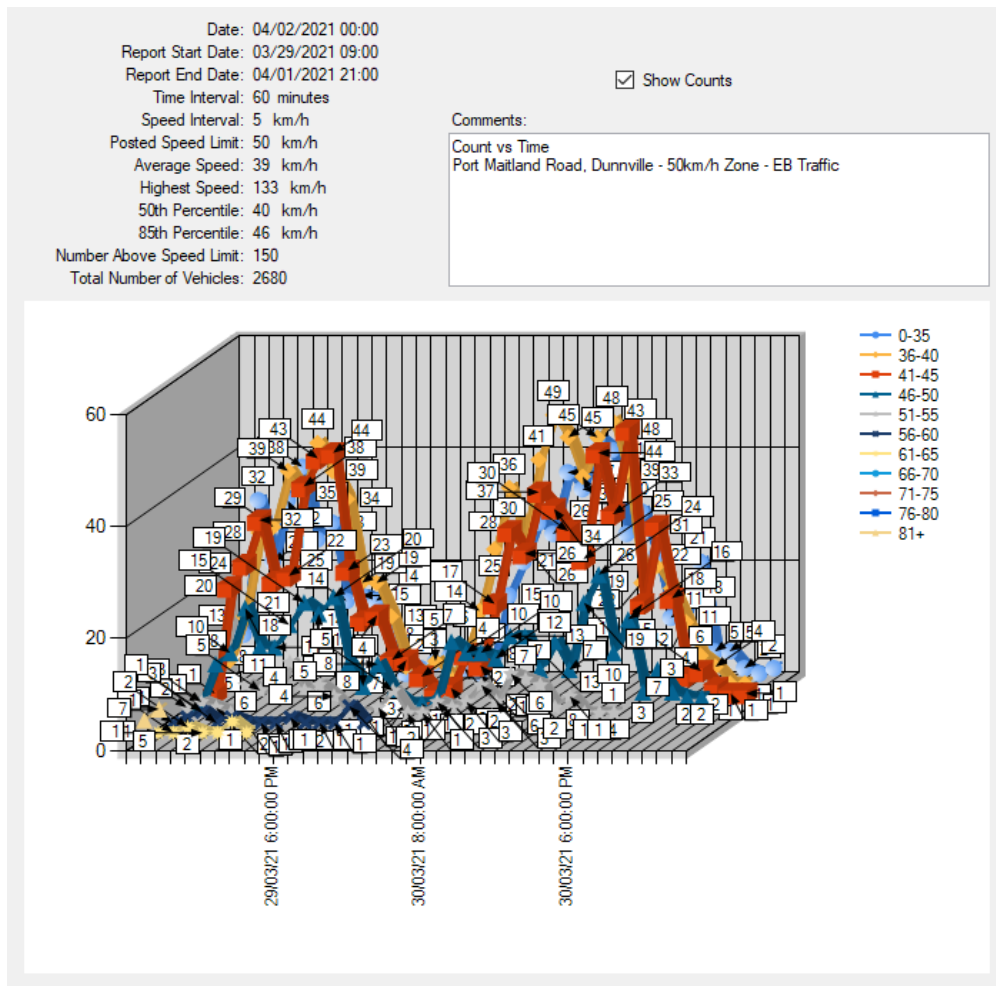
Date: 04/02/2021 00:00
Report Start Date: 03/29/2021 09:00
Report End Date: 04/01/2021 21:00
Time Interval: 60 minutes
Speed Interval: 5 km/h
Posted Speed Limit: 50 km/h
Average Speed: 39 km/h
Highest Speed: 133 km/h
50th Percentile: 40 km/h
85th Percentile: 46 km/h
Number Above Speed Limit: 150
Total Number of Vehicles: 2680

☑ Show Counts

Comments:
Count vs Time
Port Maitland Road, Dunnville - 50km/h Zone - EB Traffic

60
40
20
0

0-35
36-40
41-45
46-50
51-55
56-60
61-65
66-70
71-75
76-80
81+

29/03/21 6:00:00 PM
30/03/21 8:00:00 AM
30/03/21 6:00:00 PM

43 44 44 39 38 38 39 32 35 34 29 28 32 22 23 20 19 19 15 24 25 14 14 20 21 15 13 18 10 5 8 11 4 6 5 4 8 7 1 2 3 1 5 2 1 2 1 1 1 49 45 48 43 45 41 48 44 36 30 37 39 33 30 28 26 34 26 25 24 25 21 26 22 31 21 16 17 14 15 10 12 19 18 11 8 11 10 13 7 3 7 6 5 5 4 2 2 1 1 1 2 2 4 3 6 13 10 19 7 1 2 2 1 1
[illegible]